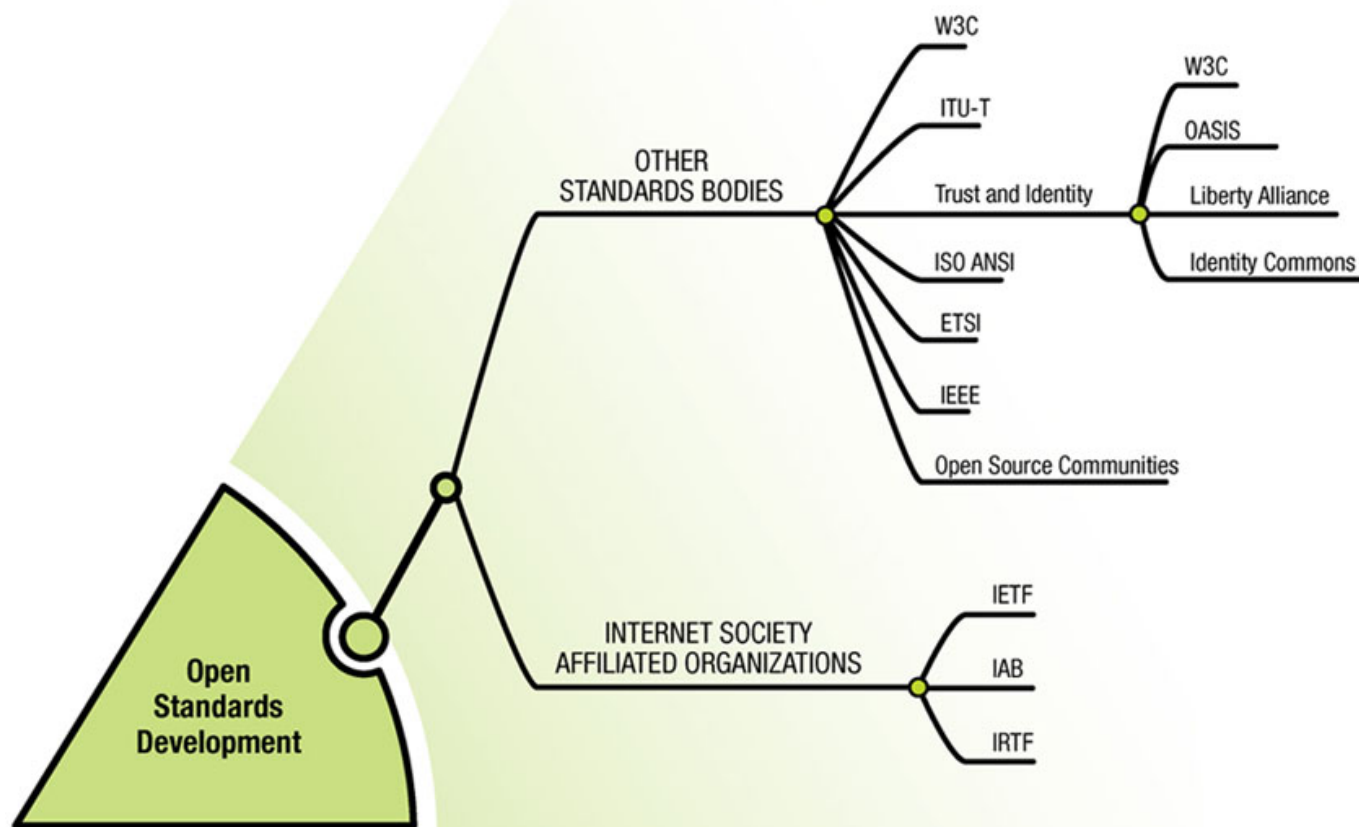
Open Standards Development

OTHER STANDARDS BODIES

W3C

ITU-T

Trust and Identity

W3C

OASIS

Liberty Alliance

Identity Commons

ISO ANSI

ETSI

IEEE

Open Source Communities

INTERNET SOCIETY AFFILIATED ORGANIZATIONS

IETF

IAB

IRTF